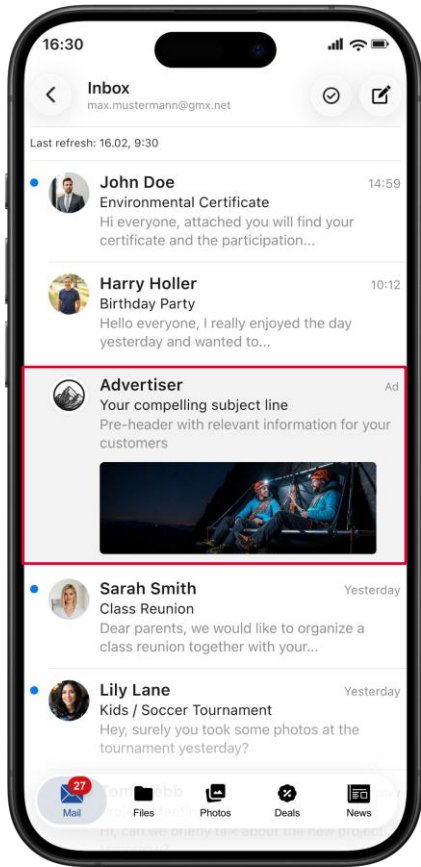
16:30

Inbox
max.mustermann@gmx.net

Last refresh: 16.02, 9:30

John Doe
14:59
Environmental Certificate
Hi everyone, attached you will find your certificate and the participation...

Harry Holler
10:12
Birthday Party
Hello everyone, I really enjoyed the day yesterday and wanted to...

Advertiser
Ad
Your compelling subject line
Pre-header with relevant information for your customers

Sarah Smith
Yesterday
Class Reunion
Dear parents, we would like to organize a class reunion together with your...

Lily Lane
Yesterday
Kids / Soccer Tournament
Hey, surely you took some photos at the tournament yesterday?

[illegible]

27
Mail
Files
Photos
Deals
News